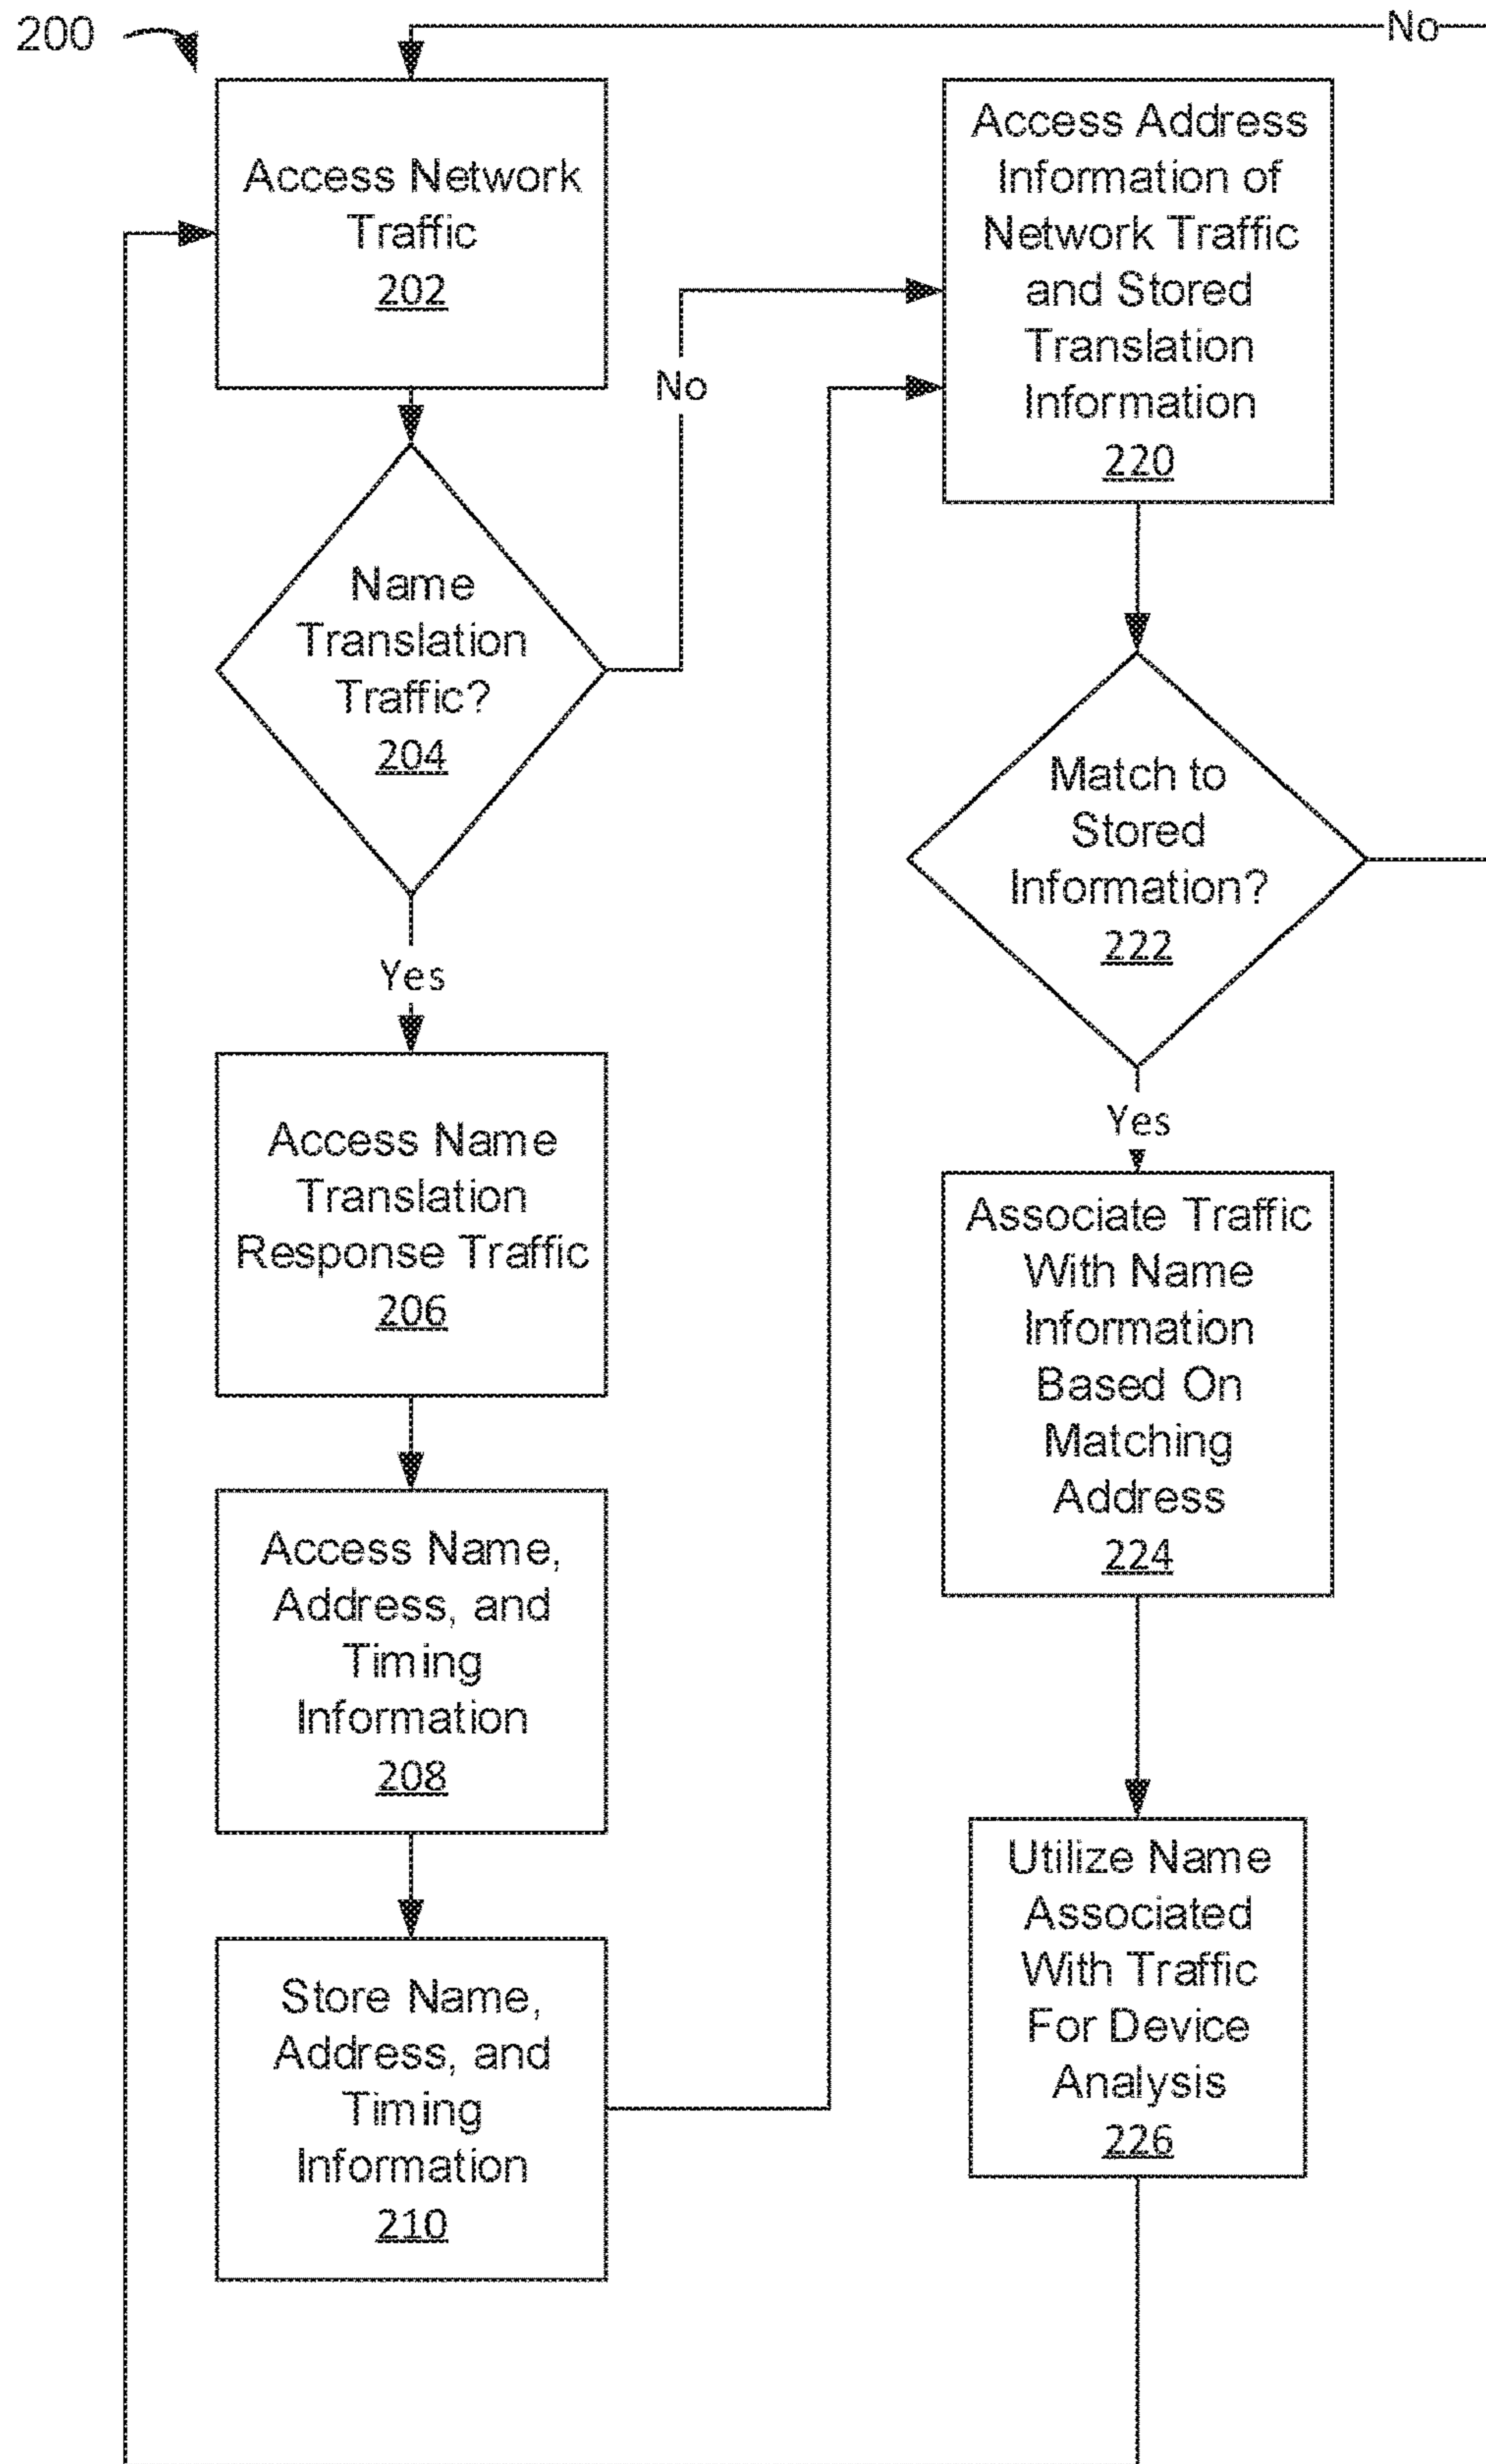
200

No

Access Network Traffic
202

Name Translation Traffic?
204

No

Yes

Access Name Translation Response Traffic
206

Access Name, Address, and Timing Information
208

Store Name, Address, and Timing Information
210

Access Address Information of Network Traffic and Stored Translation Information
220

Match to Stored Information?
222

Yes

Associate Traffic With Name Information Based On Matching Address
224

Utilize Name Associated With Traffic For Device Analysis
226